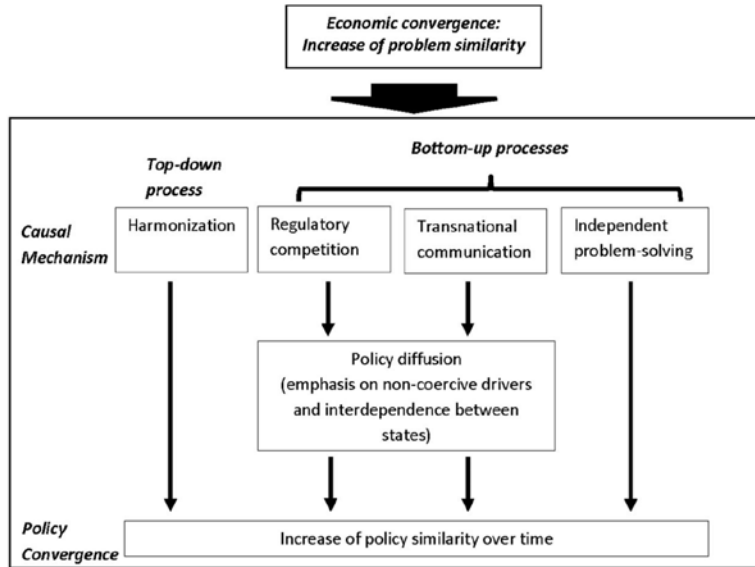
Economic convergence:
Increase of problem similarity

Top-down process

Bottom-up processes

Causal Mechanism

Harmonization

Regulatory competition

Transnational communication

Independent problem-solving

Policy diffusion
(emphasis on non-coercive drivers and interdependence between states)

Policy Convergence

Increase of policy similarity over time